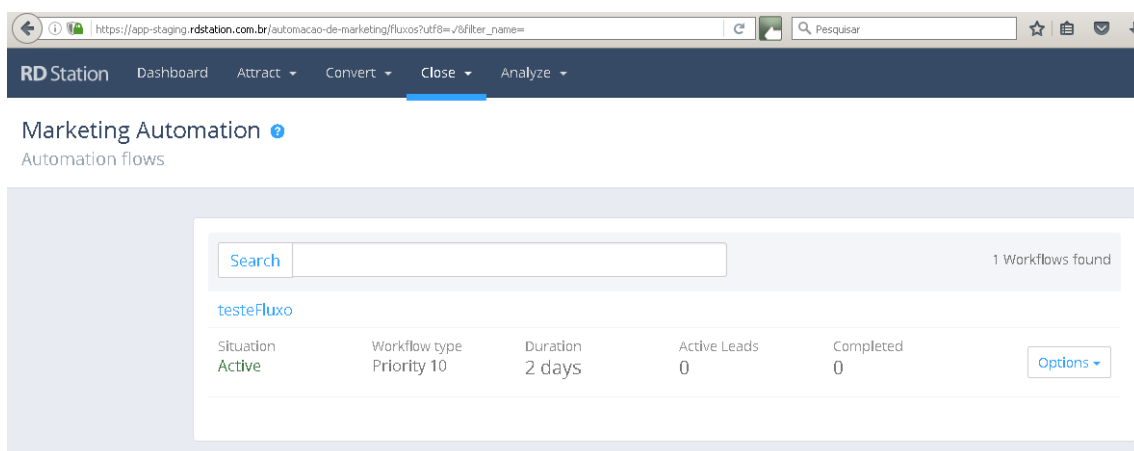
https://app-staging.rdstation.com.br/automacao-de-marketing/fluxos?utf8=✓&filter_name=

Pesquisar

RD Station Dashboard Attract ▾ Convert ▾ Close ▾ Analyze ▾

Marketing Automation

Automation flows

Search

1 Workflows found

testeFluxo

| Situation | Workflow type | Duration | Active Leads | Completed |
|---|---|---|---|---|
| Active | Priority 10 | 2 days | 0 | 0 |

Options ▾